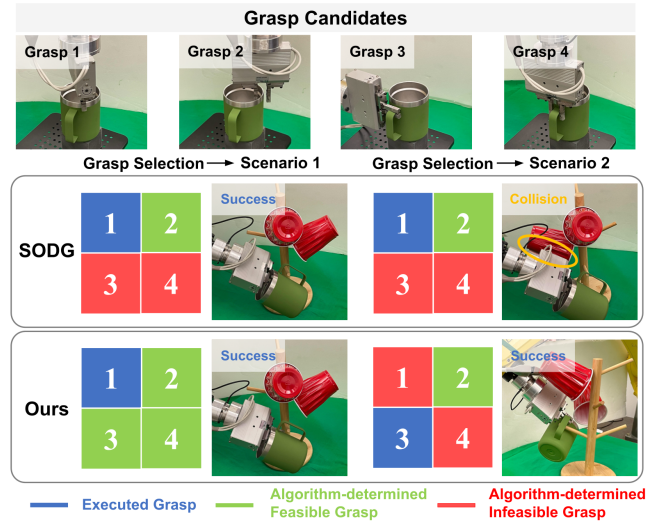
Grasp Candidates

Grasp 1

Grasp 2

Grasp 3

Grasp 4

Grasp Selection → Scenario 1

Grasp Selection → Scenario 2

SODG

| 1 | 2 |
|---|---|
| 3 | 4 |

Success

| 1 | 2 |
|---|---|
| 3 | 4 |

Collision

Ours

| 1 | 2 |
|---|---|
| 3 | 4 |

Success

| 1 | 2 |
|---|---|
| 3 | 4 |

Success

Executed Grasp

Algorithm-determined Feasible Grasp

Algorithm-determined Infeasible Grasp